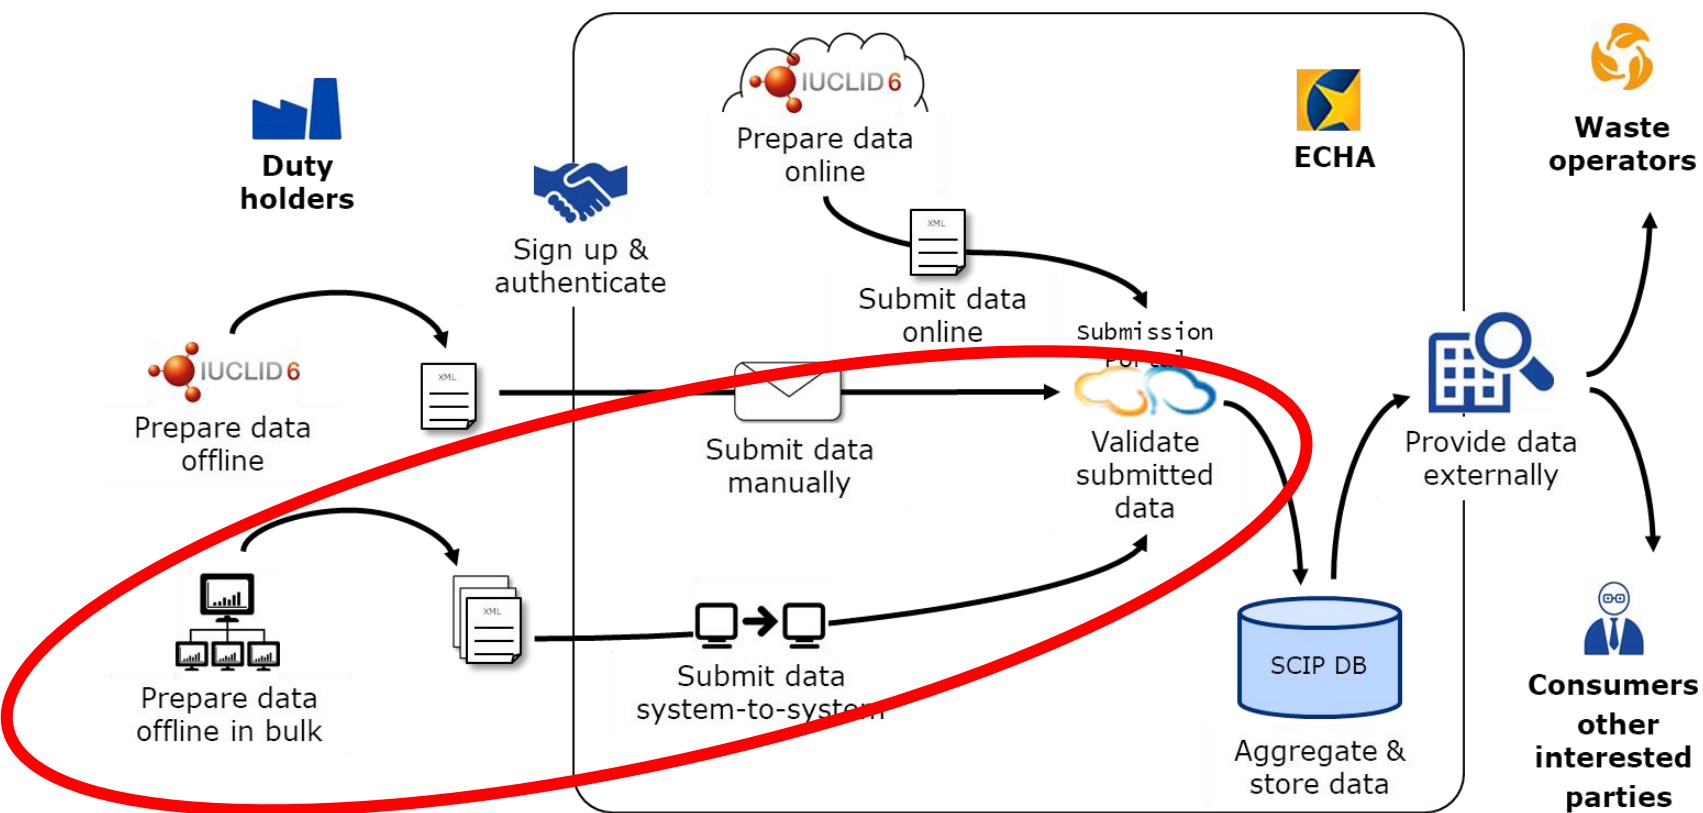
Duty holders

Sign up & authenticate

IUCLID 6
Prepare data online

XML
Submit data online

ECHA

Waste operators

IUCLID 6
Prepare data offline

XML

Submit data manually

Submission Portal

Validate submitted data

Provide data externally

XML

Prepare data offline in bulk

Submit data system-to-system

SCIP DB

Aggregate & store data

Consumers other interested parties